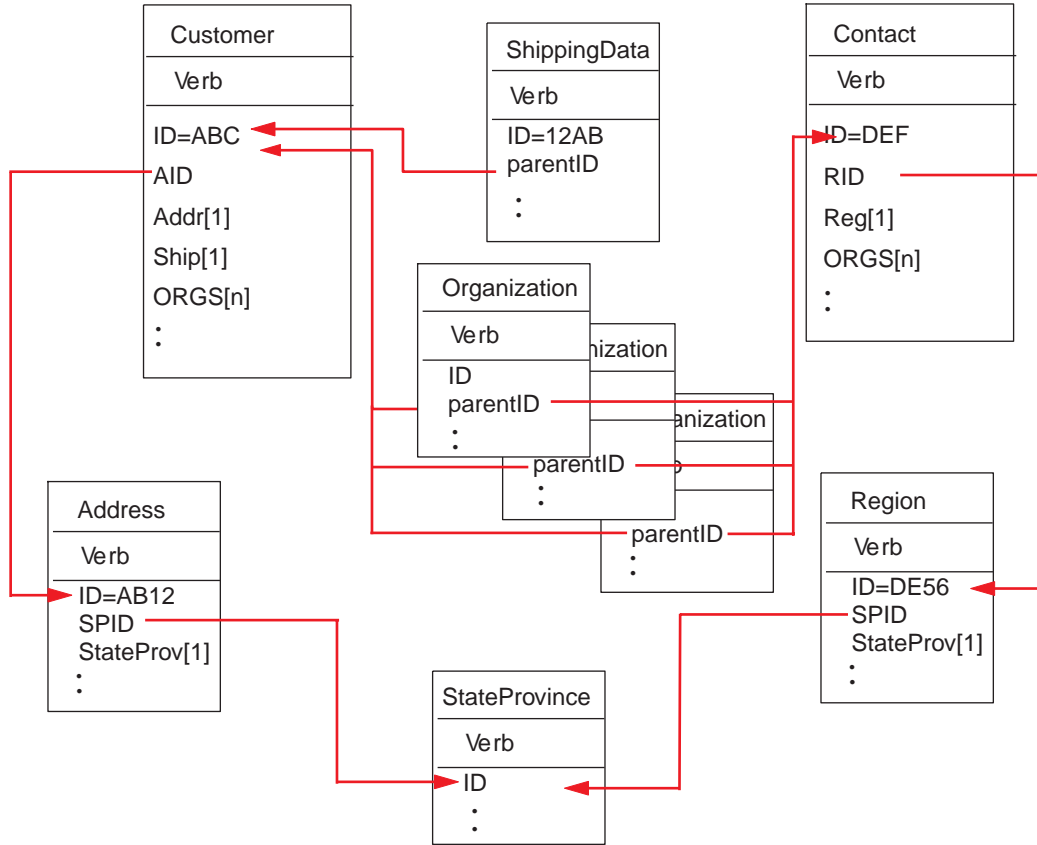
Customer

Verb

ID=ABC
AID
Addr[1]
Ship[1]
ORGS[n]
:

ShippingData

Verb

ID=12AB
parentID
:

Contact

Verb

ID=DEF
RID
Reg[1]
ORGS[n]
:

Organization

Verb

ID
parentID
:

nization

parentID
:

anization

parentID
:

Address

Verb

ID=AB12
SPID
StateProv[1]
:

Region

Verb

ID=DE56
SPID
StateProv[1]
:

StateProvince

Verb

ID
: